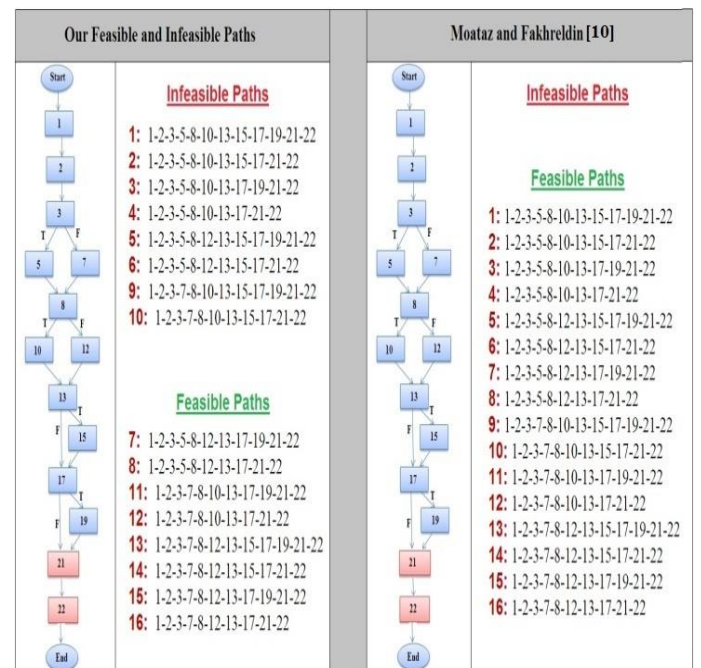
Our Feasible and Infeasible Paths

Start
1
2
3
T
F
5
7
8
T
F
10
12
13
T
F
15
17
T
F
19
21
22
End

Infeasible Paths

1: 1-2-3-5-8-10-13-15-17-19-21-22
2: 1-2-3-5-8-10-13-15-17-21-22
3: 1-2-3-5-8-10-13-17-19-21-22
4: 1-2-3-5-8-10-13-17-21-22
5: 1-2-3-5-8-12-13-15-17-19-21-22
6: 1-2-3-5-8-12-13-15-17-21-22
9: 1-2-3-7-8-10-13-15-17-19-21-22
10: 1-2-3-7-8-10-13-15-17-21-22

Feasible Paths

7: 1-2-3-5-8-12-13-17-19-21-22
8: 1-2-3-5-8-12-13-17-21-22
11: 1-2-3-7-8-10-13-17-19-21-22
12: 1-2-3-7-8-10-13-17-21-22
13: 1-2-3-7-8-12-13-15-17-19-21-22
14: 1-2-3-7-8-12-13-15-17-21-22
15: 1-2-3-7-8-12-13-17-19-21-22
16: 1-2-3-7-8-12-13-17-21-22

Moataz and Fakhreldin [10]

Start
1
2
3
T
F
5
7
8
T
F
10
12
13
T
F
15
17
T
F
19
21
22
End

Infeasible Paths

Feasible Paths

1: 1-2-3-5-8-10-13-15-17-19-21-22
2: 1-2-3-5-8-10-13-15-17-21-22
3: 1-2-3-5-8-10-13-17-19-21-22
4: 1-2-3-5-8-10-13-17-21-22
5: 1-2-3-5-8-12-13-15-17-19-21-22
6: 1-2-3-5-8-12-13-15-17-21-22
7: 1-2-3-5-8-12-13-17-19-21-22
8: 1-2-3-5-8-12-13-17-21-22
9: 1-2-3-7-8-10-13-15-17-19-21-22
10: 1-2-3-7-8-10-13-15-17-21-22
11: 1-2-3-7-8-10-13-17-19-21-22
12: 1-2-3-7-8-10-13-17-21-22
13: 1-2-3-7-8-12-13-15-17-19-21-22
14: 1-2-3-7-8-12-13-15-17-21-22
15: 1-2-3-7-8-12-13-17-19-21-22
16: 1-2-3-7-8-12-13-17-21-22